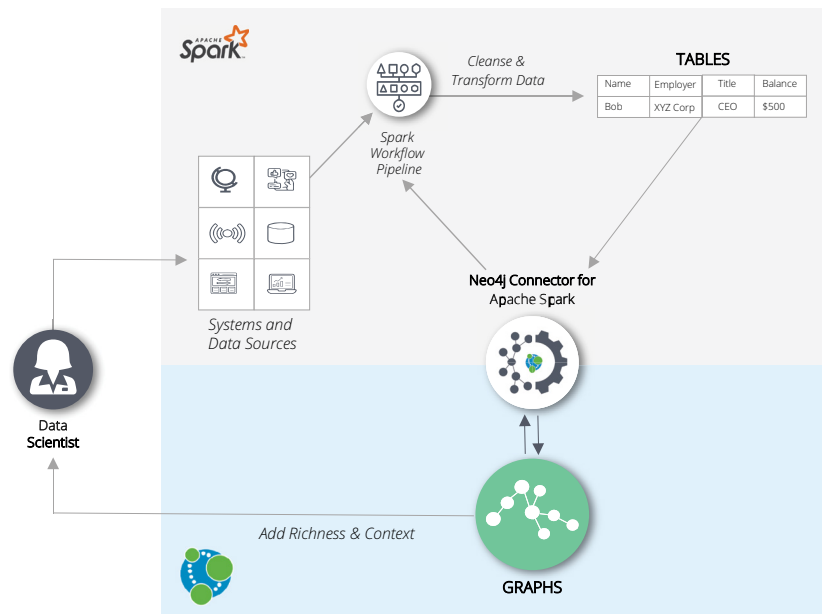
APACHE Spark

Cleanse & Transform Data

TABLES

| Name | Employer | Title | Balance |
|---|---|---|---|
| Bob | XYZ Corp | CEO | $500 |

Spark Workflow Pipeline

Systems and Data Sources

Neo4j Connector for Apache Spark

Data Scientist

Add Richness & Context

GRAPHS